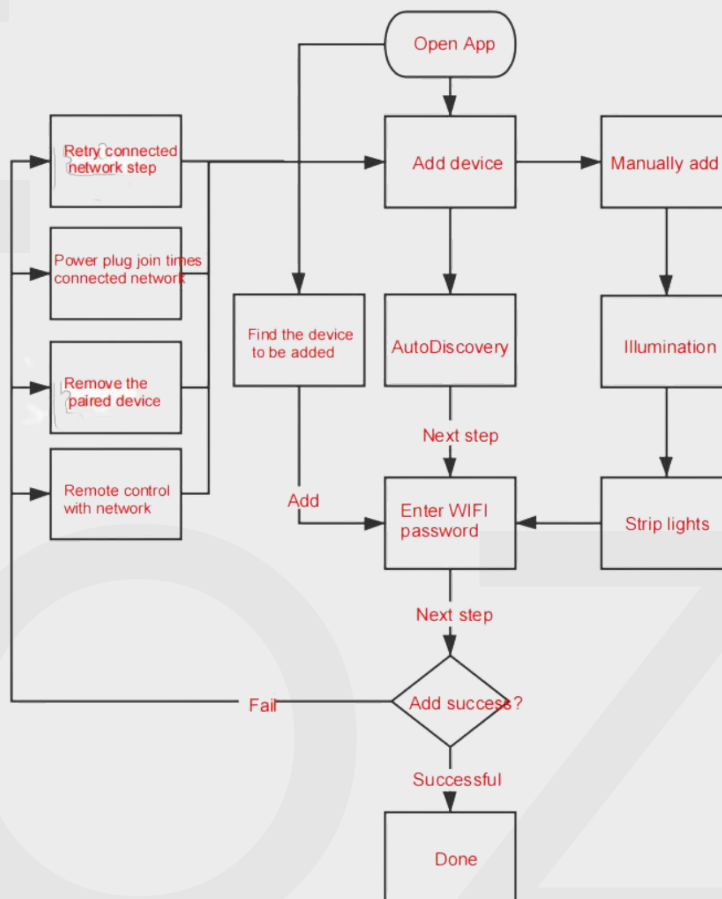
Open App

Retry connected network step

Add device

Manually add

Power plug join times connected network

Find the device to be added

AutoDiscovery

Illumination

Remove the paired device

Next step

Remote control with network

Add

Enter WIFI password

Strip lights

Next step

Fail

Add success?

Successful

Done